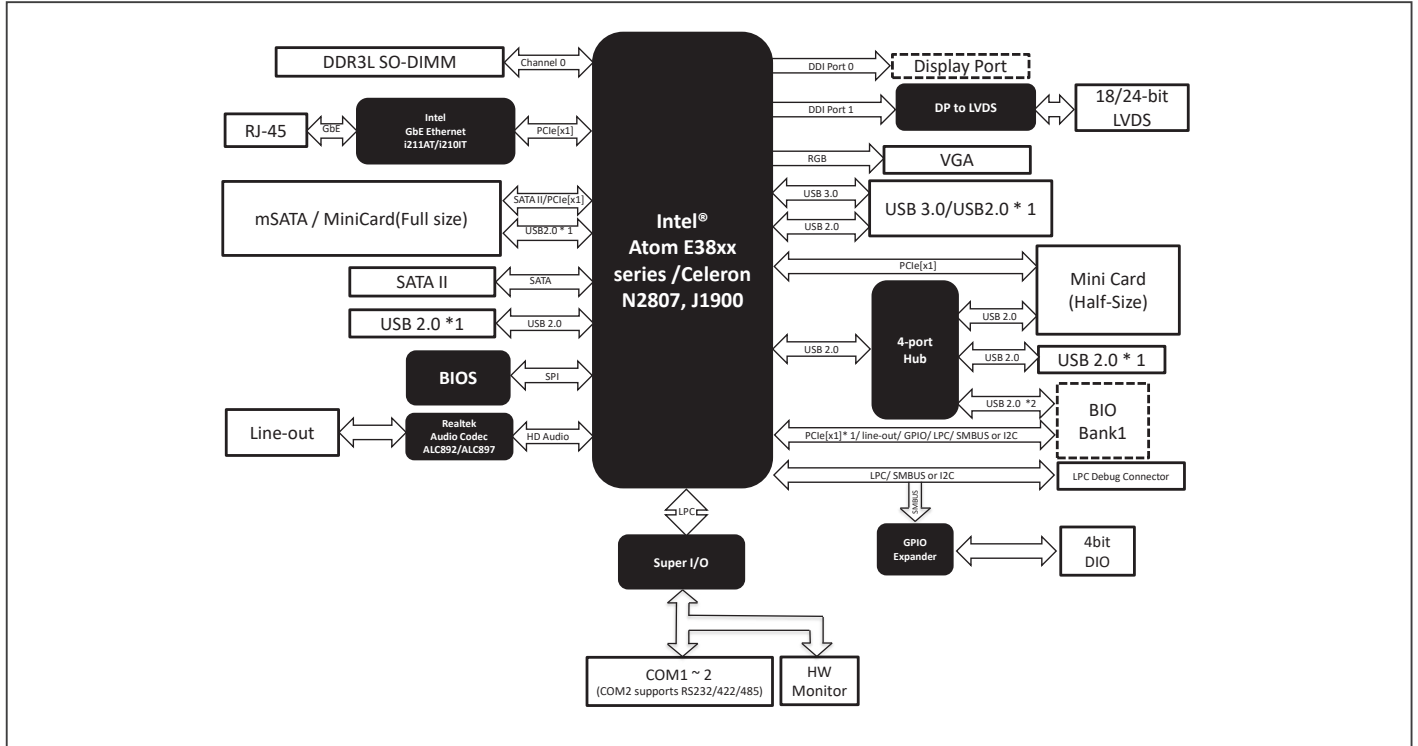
DDR3L SO-DIMM
Channel 0
Intel
GbE Ethernet
i211AT/i210IT
RJ-45
GbE
PCIe[x1]
mSATA / MiniCard(Full size)
SATA II/PCIe[x1]
USB2.0 * 1
SATA II
SATA
USB 2.0 *1
USB 2.0
BIOS
SPI
Line-out
Realtek
Audio Codec
ALC892/ALC897
HD Audio

Intel®
Atom E38xx
series /Celeron
N2807, J1900

DDI Port 0
Display Port
DDI Port 1
DP to LVDS
18/24-bit
LVDS
RGB
VGA
USB 3.0
USB 2.0
USB 3.0/USB2.0 * 1
PCIe[x1]
Mini Card
(Half-Size)
USB 2.0
4-port
Hub
USB 2.0
USB 2.0
USB 2.0 * 1
USB 2.0 *2
BIO
Bank1
PCIe[x1]* 1/ line-out/ GPIO/ LPC/ SMBUS or I2C
LPC/ SMBUS or I2C
LPC Debug Connector
SMBUS
GPIO
Expander
4bit
DIO
LPC
Super I/O
COM1 ~ 2
(COM2 supports RS232/422/485)
HW
Monitor